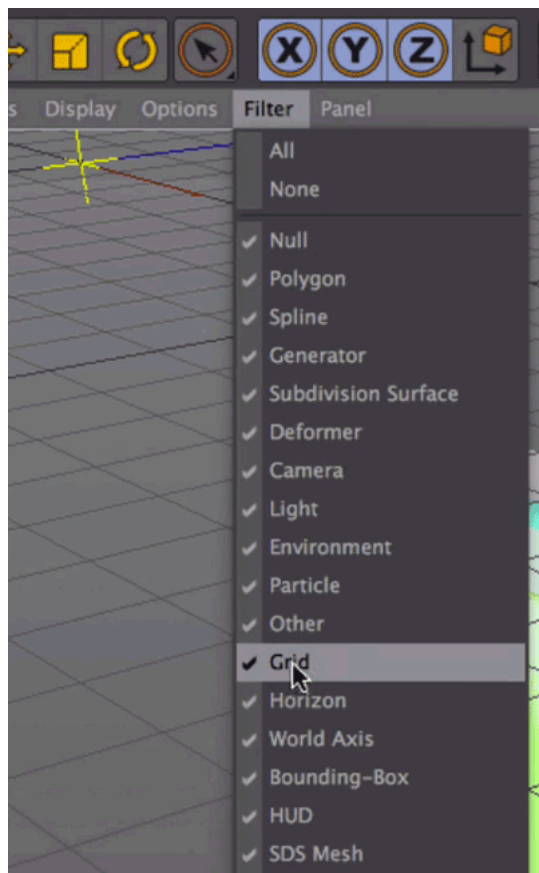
X Y Z

s Display Options Filter Panel

All
None

✔ Null
✔ Polygon
✔ Spline
✔ Generator
✔ Subdivision Surface
✔ Deformer
✔ Camera
✔ Light
✔ Environment
✔ Particle
✔ Other
✔ Grid
✔ Horizon
✔ World Axis
✔ Bounding-Box
✔ HUD
✔ SDS Mesh